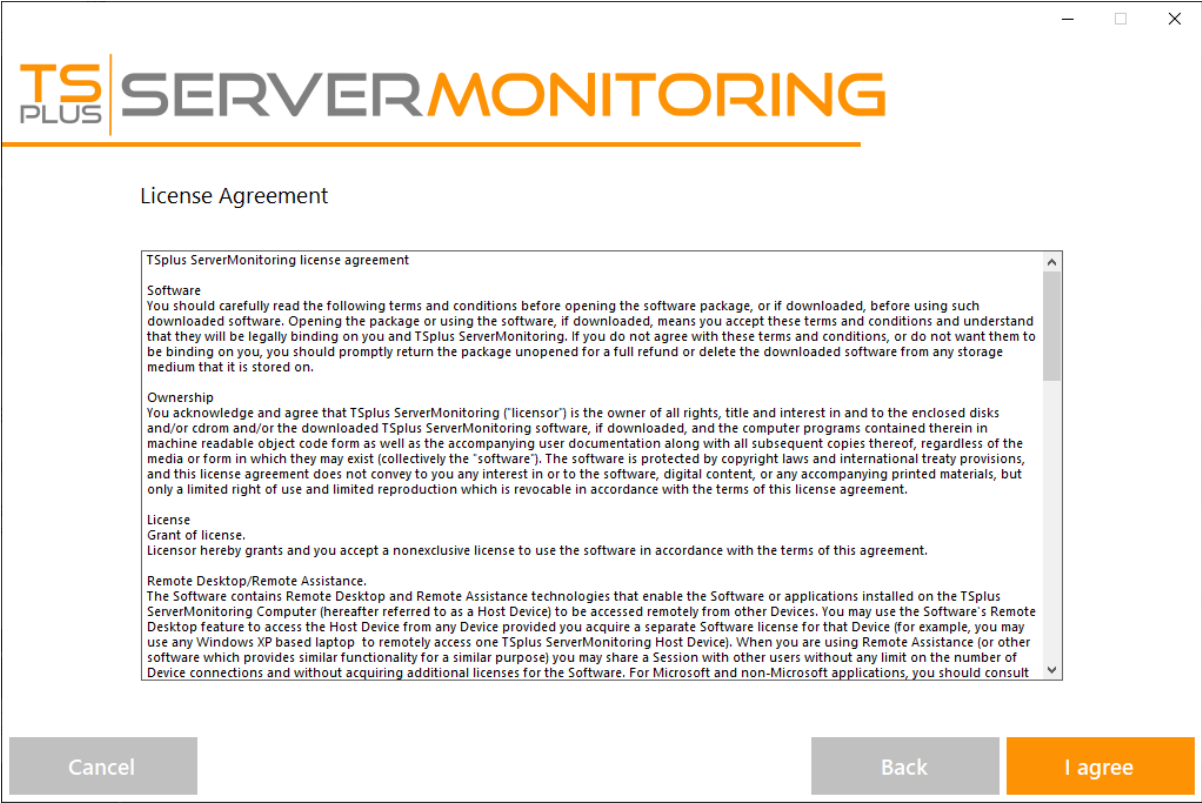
TS PLUS SERVERMONITORING

License Agreement

TSplus ServerMonitoring license agreement

Software
You should carefully read the following terms and conditions before opening the software package, or if downloaded, before using such downloaded software. Opening the package or using the software, if downloaded, means you accept these terms and conditions and understand that they will be legally binding on you and TSplus ServerMonitoring. If you do not agree with these terms and conditions, or do not want them to be binding on you, you should promptly return the package unopened for a full refund or delete the downloaded software from any storage medium that it is stored on.

Ownership
You acknowledge and agree that TSplus ServerMonitoring ("licensor") is the owner of all rights, title and interest in and to the enclosed disks and/or cdrom and/or the downloaded TSplus ServerMonitoring software, if downloaded, and the computer programs contained therein in machine readable object code form as well as the accompanying user documentation along with all subsequent copies thereof, regardless of the media or form in which they may exist (collectively the "software"). The software is protected by copyright laws and international treaty provisions, and this license agreement does not convey to you any interest in or to the software, digital content, or any accompanying printed materials, but only a limited right of use and limited reproduction which is revocable in accordance with the terms of this license agreement.

License
Grant of license.
Licensor hereby grants and you accept a nonexclusive license to use the software in accordance with the terms of this agreement.

Remote Desktop/Remote Assistance.
The Software contains Remote Desktop and Remote Assistance technologies that enable the Software or applications installed on the TSplus ServerMonitoring Computer (hereafter referred to as a Host Device) to be accessed remotely from other Devices. You may use the Software's Remote Desktop feature to access the Host Device from any Device provided you acquire a separate Software license for that Device (for example, you may use any Windows XP based laptop to remotely access one TSplus ServerMonitoring Host Device). When you are using Remote Assistance (or other software which provides similar functionality for a similar purpose) you may share a Session with other users without any limit on the number of Device connections and without acquiring additional licenses for the Software. For Microsoft and non-Microsoft applications, you should consult

Cancel

Back

I agree